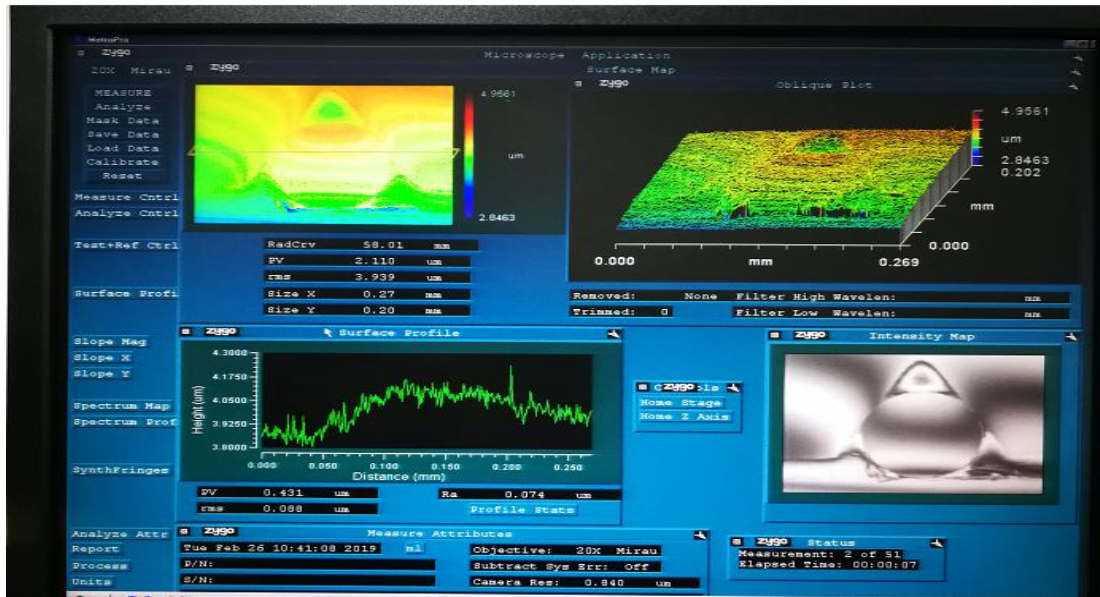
MetroPro

zygo

Microscope Application

20X Mirau

zygo

Surface Map

MEASURE
Analyze
Mask Data
Save Data
Load Data
Calibrate
Reset

4.9561

um

2.8463

zygo

Oblique Plot

4.9561

um

2.8463
0.202

mm

0.000

0.000

mm

0.269

Measure Cntrl
Analyze Cntrl

Test+Ref Ctrl

Surface Profi

| RadCrv | 58.01 | mm |
|---|---|---|
| PV | 2.110 | um |
| rms | 3.939 | um |
| Size X | 0.27 | mm |
| Size Y | 0.20 | mm |

Removed: None Filter High Wavelen: mm

Trimmed: 0 Filter Low Wavelen: mm

zygo

Surface Profile

4.3000
4.1750
4.0500
3.9250
3.8000

Height (um)

0.000 0.050 0.100 0.150 0.200 0.250

Distance (mm)

Slope Mag
Slope X
Slope Y

Spectrum Map
Spectrum Prof

SynthFringes

zygo

Intensity Map

C zygo ls

Home Stage
Home Z Axis

| PV | 0.431 | um |
|---|---|---|
| rms | 0.088 | um |

Ra 0.074 um

Profile Stats

Analyze Attr
Report
Process
Units

zygo

Measure Attributes

Tue Feb 26 10:41:08 2019 ml

P/N:

S/N:

Objective: 20X Mirau

Subtract Sys Err: Off

Camera Res: 0.840 um

zygo

Status

Measurement: 2 of 51
Elapsed Time: 00:00:07